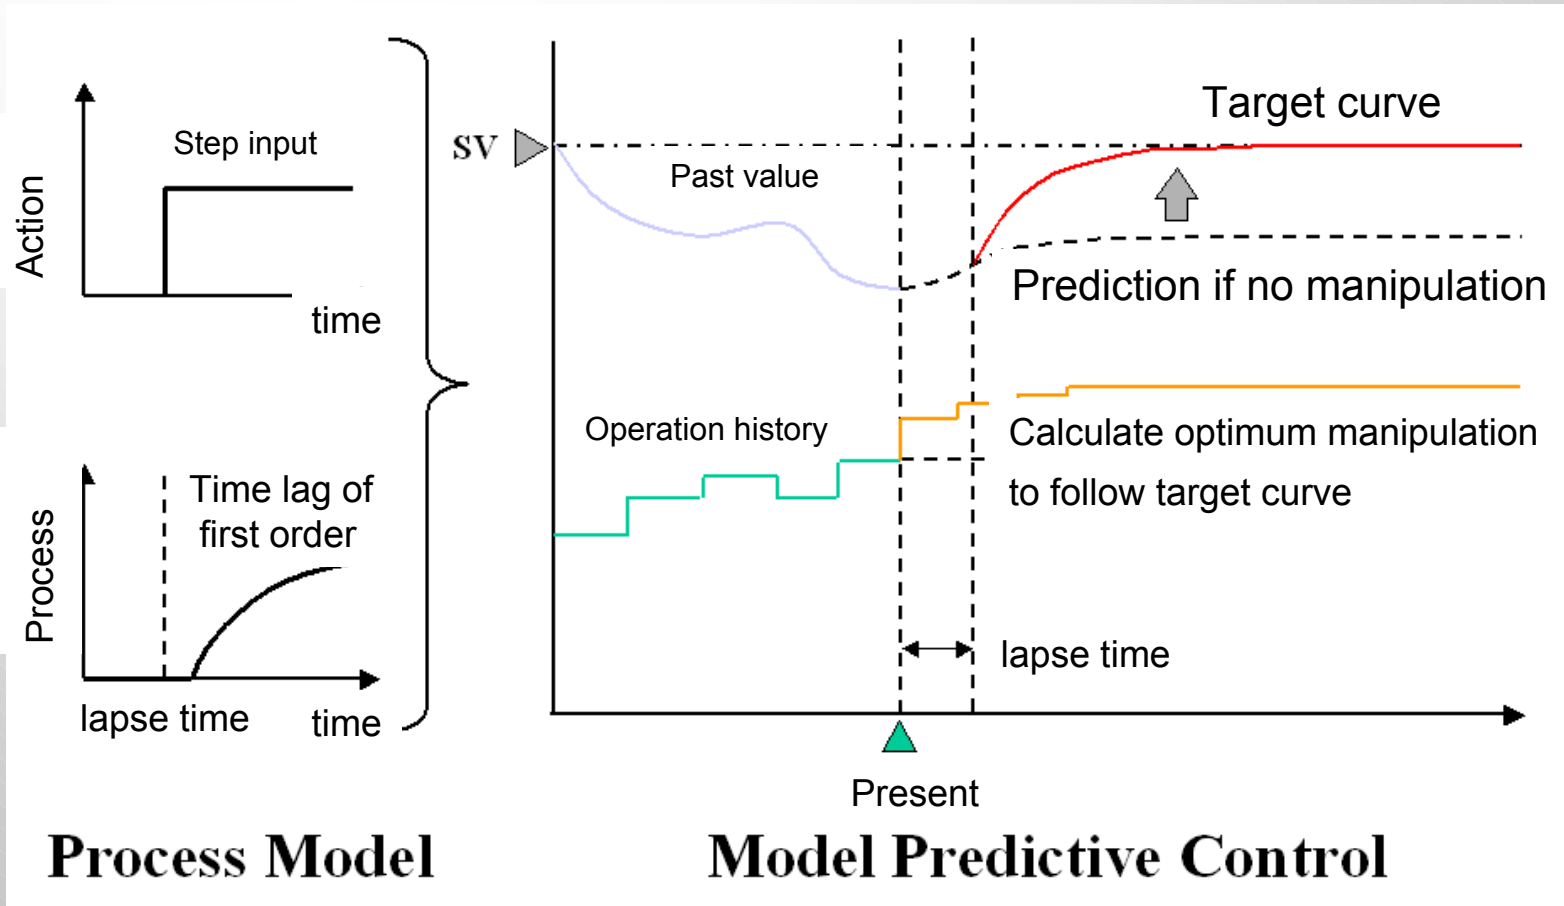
Action

Step input

time

Process

Time lag of first order

lapse time

time

SV

Past value

Target curve

Prediction if no manipulation

Operation history

Calculate optimum manipulation to follow target curve

lapse time

Present

Process Model

Model Predictive Control